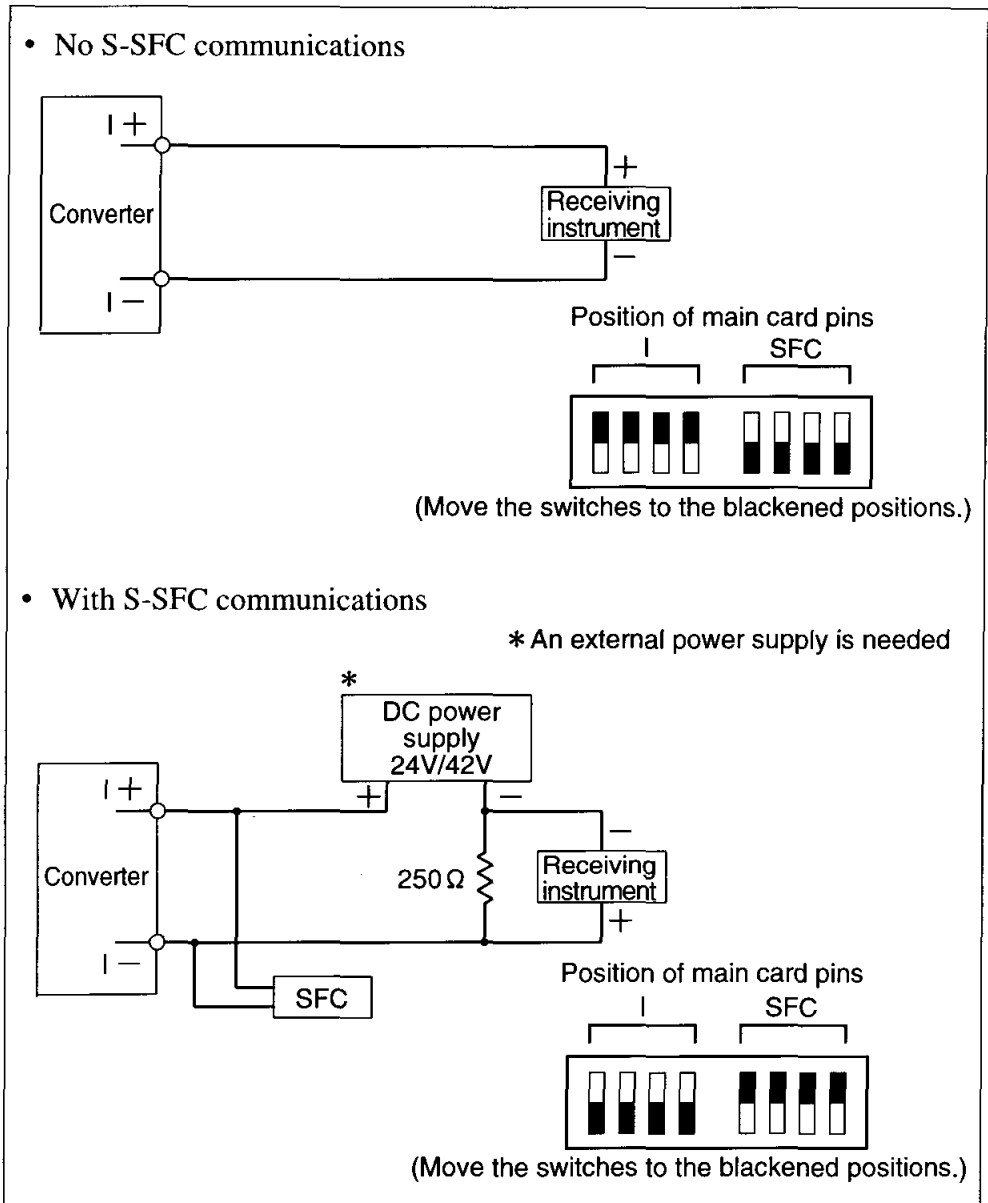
• No S-SFC communications

I+

Converter

I−

+

Receiving instrument

−

Position of main card pins

I

SFC

(Move the switches to the blackened positions.)

• With S-SFC communications

* An external power supply is needed

*

DC power supply 24V/42V

I+

+

−

−

Converter

250 Ω

Receiving instrument

+

I−

SFC

Position of main card pins

I

SFC

(Move the switches to the blackened positions.)